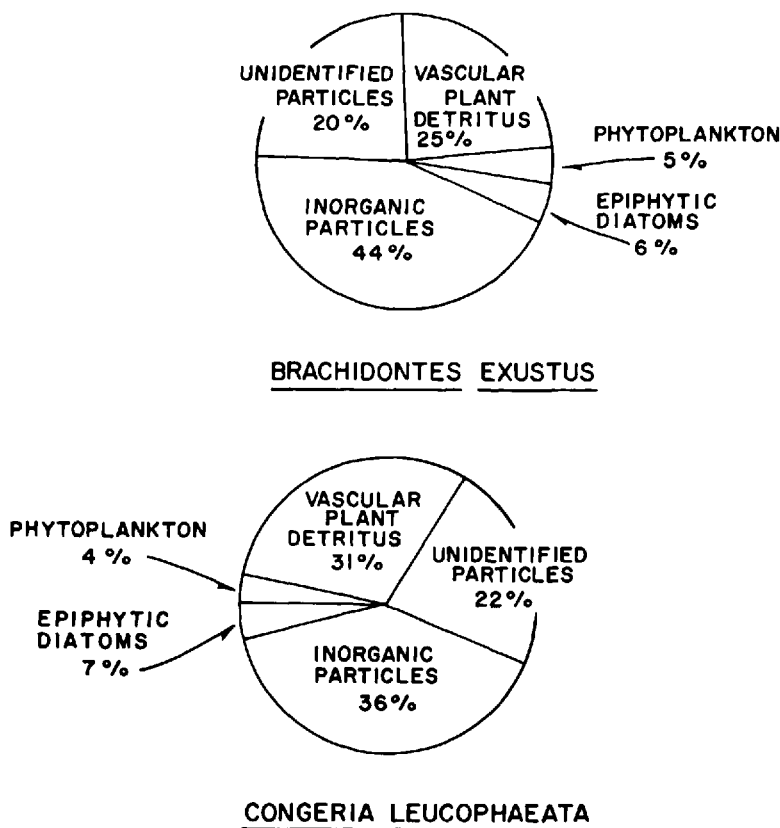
UNIDENTIFIED PARTICLES 20%

VASCULAR PLANT DETRITUS 25%

PHYTOPLANKTON 5%

EPIPHYTIC DIATOMS 6%

INORGANIC PARTICLES 44%

BRACHIDONTES EXUSTUS

VASCULAR PLANT DETRITUS 31%

UNIDENTIFIED PARTICLES 22%

PHYTOPLANKTON 4%

EPIPHYTIC DIATOMS 7%

INORGANIC PARTICLES 36%

CONGERIA LEUCOPHAEATA